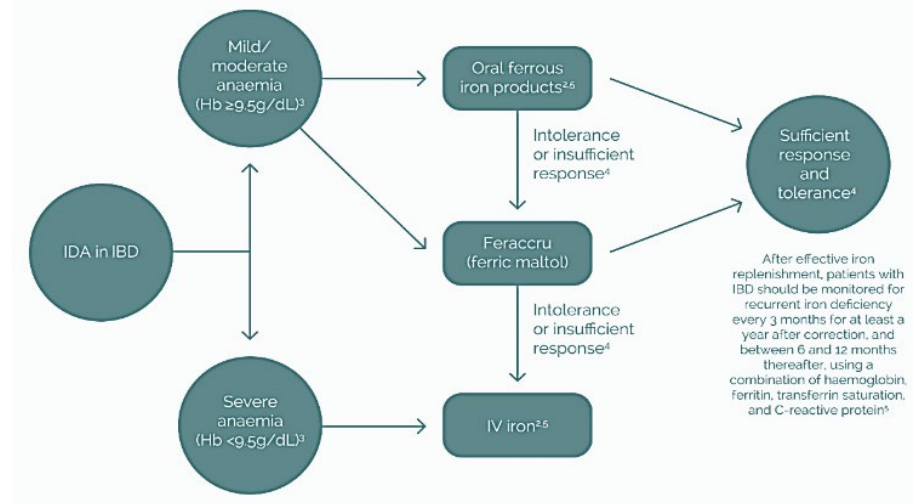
IDA in IBD

Mild/ moderate anaemia (Hb ≥9.5g/dL)$^{3}$

Severe anaemia (Hb <9.5g/dL)$^{3}$

Oral ferrous iron products$^{2,5}$

Intolerance or insufficient response$^{4}$

Feraccru (ferric maltol)

Intolerance or insufficient response$^{4}$

IV iron$^{2,5}$

Sufficient response and tolerance$^{4}$

After effective iron replenishment, patients with IBD should be monitored for recurrent iron deficiency every 3 months for at least a year after correction, and between 6 and 12 months thereafter, using a combination of haemoglobin, ferritin, transferrin saturation, and C-reactive protein$^{5}$